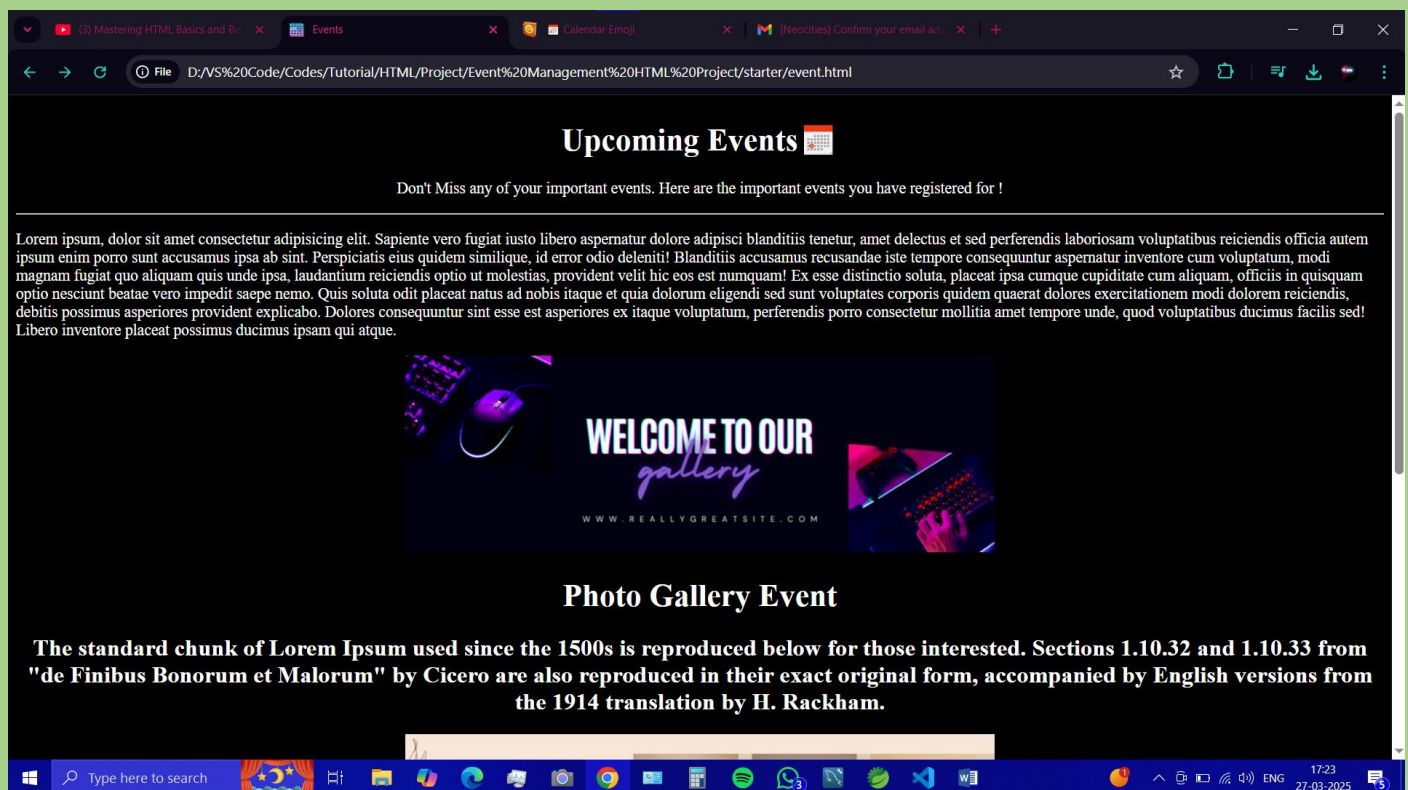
(3) Mastering HTML Basics and Be ×
Events ×
Calendar Emoji ×
[Neocities] Confirm your email ad ×
+

File D:/VS%20Code/Codes/Tutorial/HTML/Project/Event%20Management%20HTML%20Project/starter/event.html

Upcoming Events 📅

Don't Miss any of your important events. Here are the important events you have registered for !

Lorem ipsum, dolor sit amet consectetur adipisicing elit. Sapiente vero fugiat iusto libero aspernatur dolore adipisci blanditiis tenetur, amet delectus et sed perferendis laboriosam voluptatibus reiciendis officia autem ipsum enim porro sunt accusamus ipsa ab sint. Perspiciatis eius quidem similique, id error odio deleniti! Blanditiis accusamus recusandae iste tempore consequuntur aspernatur inventore cum voluptatum, modi magnam fugiat quo aliquam quis unde ipsa, laudantium reiciendis optio ut molestias, provident velit hic eos est numquam! Ex esse distinctio soluta, placeat ipsa cumque cupiditate cum aliquam, officiis in quisquam optio nesciunt beatae vero impedit saepe nemo. Quis soluta odit placeat natus ad nobis itaque et quia dolorum eligendi sed sunt voluptates corporis quidem quaerat dolores exercitationem modi dolorem reiciendis, debitis possimus asperiores provident explicabo. Dolores consequuntur sint esse est asperiores ex itaque voluptatum, perferendis porro consectetur mollitia amet tempore unde, quod voluptatibus ducimus facilis sed! Libero inventore placeat possimus ducimus ipsam qui atque.

WELCOME TO OUR
gallery
WWW.REALLYGREATSITE.COM

Photo Gallery Event

The standard chunk of Lorem Ipsum used since the 1500s is reproduced below for those interested. Sections 1.10.32 and 1.10.33 from "de Finibus Bonorum et Malorum" by Cicero are also reproduced in their exact original form, accompanied by English versions from the 1914 translation by H. Rackham.

Type here to search
ENG 17:23 27-03-2025